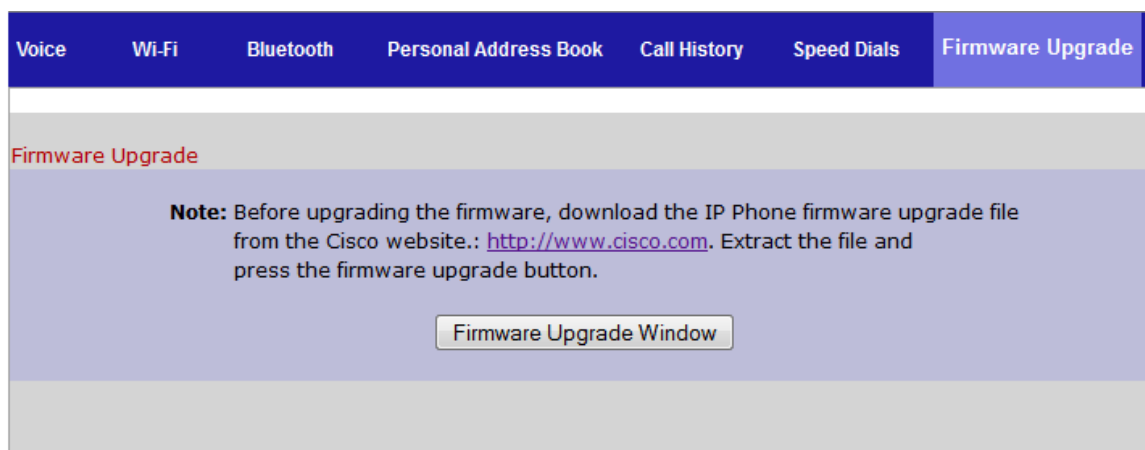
Voice Wi-Fi Bluetooth Personal Address Book Call History Speed Dials Firmware Upgrade

Firmware Upgrade

**Note:** Before upgrading the firmware, download the IP Phone firmware upgrade file from the Cisco website.: http://www.cisco.com. Extract the file and press the firmware upgrade button.

Firmware Upgrade Window